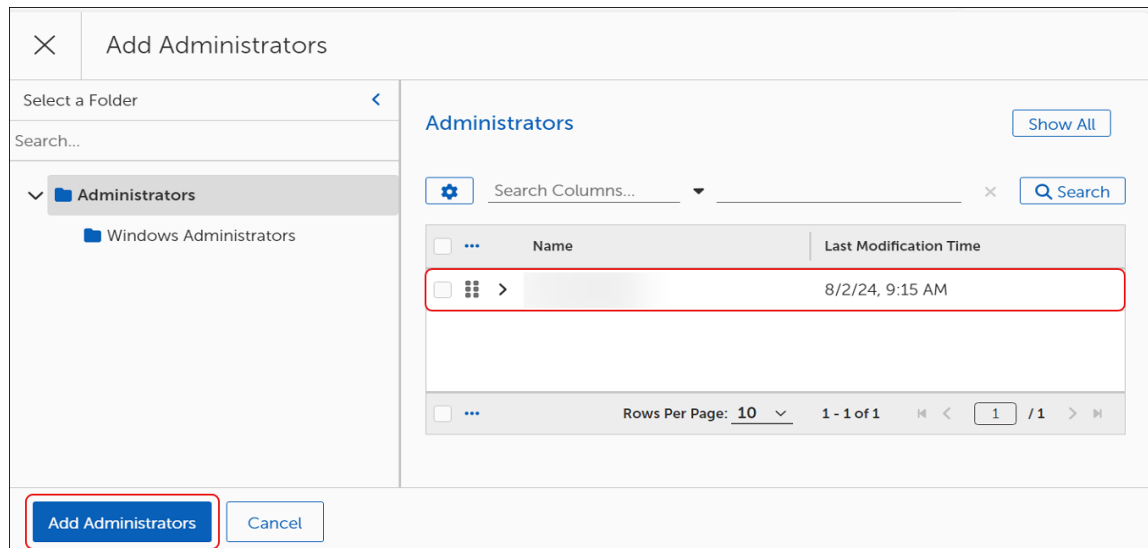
Add Administrators

Select a Folder

Search...

Administrators

Windows Administrators

Administrators

Show All

Search Columns...

Search

| Name | Last Modification Time |
|---|---|
| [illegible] | 8/2/24, 9:15 AM |

Rows Per Page: 10

1 - 1 of 1

1

/ 1

Add Administrators

Cancel